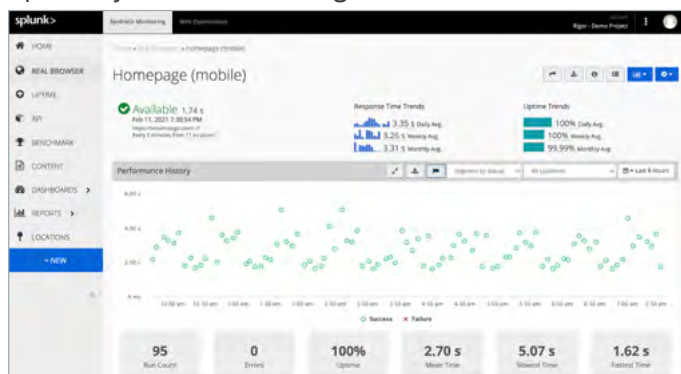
splunk>
Synthetic Monitoring
Web Optimization
Rigor - Demo Project

HOME
REAL BROWSER
UPTIME
API
BENCHMARK
CONTENT
DASHBOARDS >
REPORTS >
LOCATIONS
+ NEW

Homepage (mobile)

Available 1.74 s
Feb 11, 2021 7:38:54 PM

Response Time Trends
3.35 s Daily Avg.
3.26 s Weekly Avg.
3.31 s Monthly Avg.

Uptime Trends
100% Daily Avg.
100% Weekly Avg.
99.99% Monthly Avg.

Performance History
Last 8 Hours

6.00 s
4.00 s
2.00 s

Success
Failure

95
Run Count

0
Errors

100%
Uptime

2.70 s
Mean Time

5.07 s
Slowest Time

1.62 s
Fastest Time